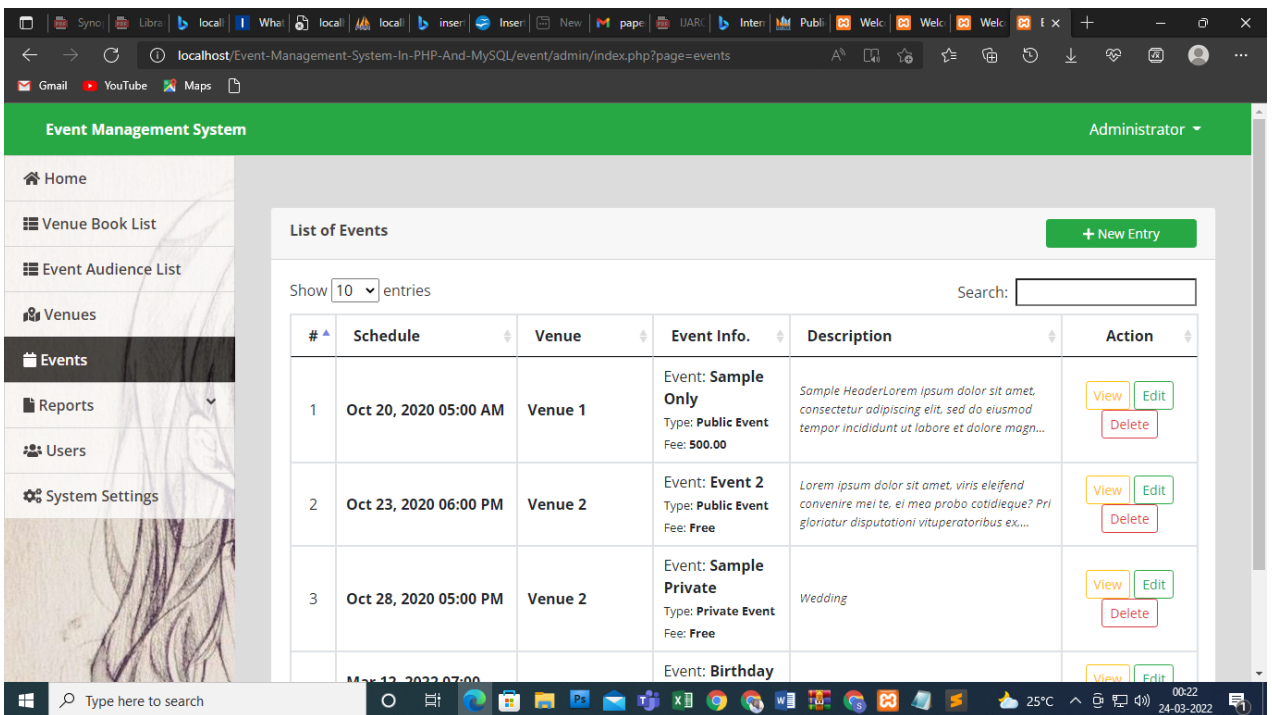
Syno | Libra | local | What | local | local | inser | Inser | New | pape | IJARC | Inter | Publi | Welc | Welc | Welc | E ×

localhost/Event-Management-System-In-PHP-And-MySQL/event/admin/index.php?page=events

Gmail YouTube Maps

Event Management System

Administrator

Home
Venue Book List
Event Audience List
Venues
Events
Reports
Users
System Settings

List of Events

+ New Entry

Show 10 entries

Search:

| # | Schedule | Venue | Event Info. | Description | Action |
|---|---|---|---|---|---|
| 1 | Oct 20, 2020 05:00 AM | Venue 1 | Event: Sample Only Type: Public Event Fee: 500.00 | Sample HeaderLorem ipsum dolor sit amet, consectetur adipiscing elit, sed do eiusmod tempor incididunt ut labore et dolore magn... | View Edit Delete |
| 2 | Oct 23, 2020 06:00 PM | Venue 2 | Event: Event 2 Type: Public Event Fee: Free | Lorem ipsum dolor sit amet, viris eleifend convenire mei te, ei mea probo cotidieque? Pri gloriatur disputationi vituperatoribus ex,... | View Edit Delete |
| 3 | Oct 28, 2020 05:00 PM | Venue 2 | Event: Sample Private Type: Private Event Fee: Free | Wedding | View Edit Delete |
| | Mar 12, 2022 07:00 | | Event: Birthday | | View Edit |

Type here to search

25°C

00:22
24-03-2022